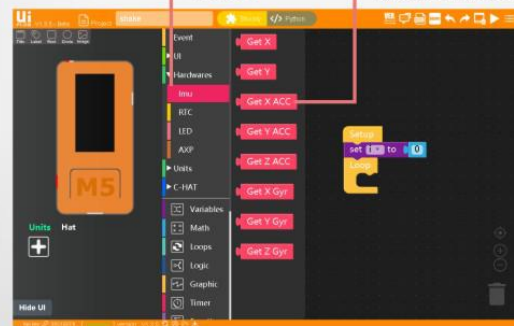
Ui
Flow V1.3.5 - Beta
Project
Shake
Blocks
Python
File
Label
Rect
Circle
Image
M5
Units
Hat
Hide UI
Event
UI
Hardwares
Imu
RTC
LED
AXP
Units
C-HAT
Variables
Math
Loops
Logic
Graphic
Timer
Get X
Get Y
Get X ACC
Get Y ACC
Get Z ACC
Get X Gyr
Get Y Gyr
Get Z Gyr
Setup
set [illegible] to 0
Loop